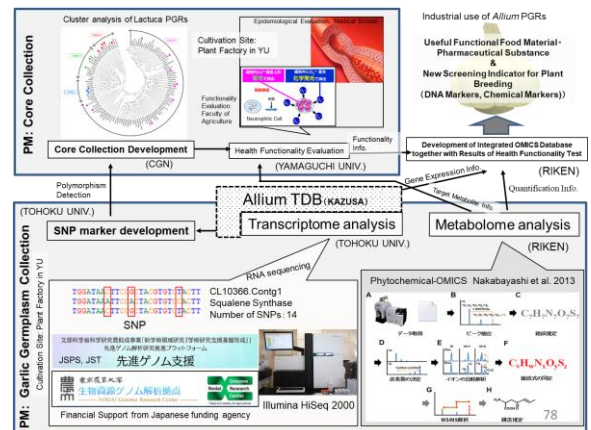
PM: Core Collection

Cluster analysis of Lactuca PGRs

Cultivation Site: Plant Factory in YU

Epidemiological Evaluation: Medical School

Functionality Evaluation Faculty of Agriculture

Neutrophil Cell

Industrial use of *Allium* PGRs

Useful Functional Food Material · Pharmaceutical Substance & New Screening Indicator for Plant Breeding (DNA Markers, Chemical Markers))

Core Collection Development

(CGN)

Health Functionality Evaluation

(YAMAGUCHI UNIV.)

Functionality Info.

Development of Integrated OMICS Database together with Results of Health Functionality Test

(RIKEN)

Polymorphism Detection

Gene Expression Info.

Quantification Info.

Target Metabolite Info.

Allium TDB (KAZUSA)

(TOHOKU UNIV.)

SNP marker development

Transcriptome analysis

Metabolome analysis

(TOHOKU UNIV.)

(RIKEN)

PM: Garlic Germplasm Collection

Cultivation Site: Plant Factory in YU

RNA sequencing

CL10366.Contg1
Squalene Synthase
Number of SNPs : 14

SNP

文部科学省科学研究費助成事業「新学術領域研究（研究領域提案型）」 先進ゲノム解析研究推進プラットフォーム

JSPS, JST 先進ゲノム支援

東京農業大学 生物資源ゲノム解析拠点 NODAI Genome Research Center

Financial Support from Japanese funding agency

Illumina HiSeq 2000

Phytochemical-OMICS Nakabayashi et al. 2013

A B C D E F G H

データ取得

ピーク検出

$C_7H_{11}N_1O_3S_1$

組成推定

同位体の検出

イオンの分離解析

$C_6H_{10}N_1O_3S_1$

組成式の決定

MS/MS解析

構造推定

78